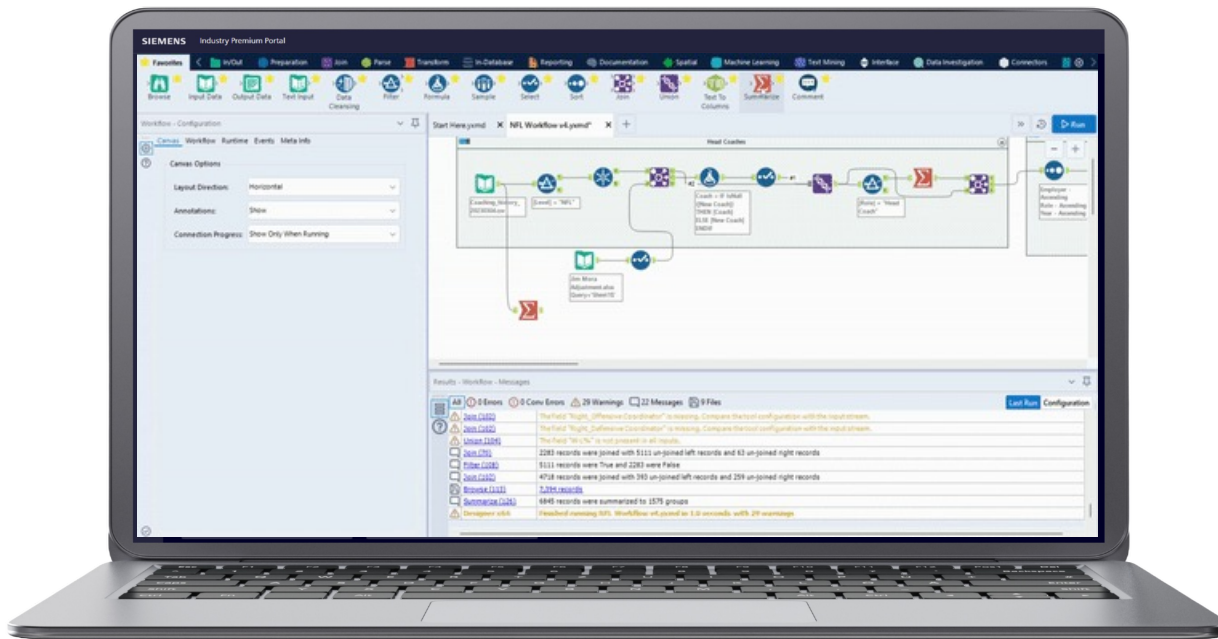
SIEMENS Industry Premium Portal

Favorites In/Out Preparation Join Parse Transform In-Database Reporting Documentation Spatial Machine Learning Text Mining Interface Data Investigation Connectors

Browse Input Data Output Data Text Input Data Cleansing Filter Formula Sample Select Sort Join Union Text To Columns Summarize Comment

Workflow - Configuration

Canvas Workflow Runtime Events Meta Info

Canvas Options

Layout Direction: Horizontal

Annotations: Show

Connection Progress: Show Only When Running

Start Here.yxmd NFL Workflow v4.yxmd* +

Run

Head Coaches

Coaching_history_20230306.csv

[Level] = "NFL"

Coach = IF IsNull [New Coach] THEN [Coach] ELSE [New Coach] ENDIF

[Role] = "Head Coach"

Employer - Ascending Role - Ascending Year - Ascending

Jim Mora Adjustment.xlsx Query=`Sheet1$`

Results - Workflow - Messages

All 0 Errors 0 Conv Errors 29 Warnings 22 Messages 9 Files

Last Run Configuration

Join (102) The Field "Right_Offensive Coordinator" is missing. Compare the tool configuration with the input stream.
Join (102) The Field "Right_Defensive Coordinator" is missing. Compare the tool configuration with the input stream.
Union (104) The Field "W-L%" is not present in all inputs.
Join (79) 2283 records were joined with 5111 un-joined left records and 63 un-joined right records
Filter (108) 5111 records were True and 2283 were False
Join (102) 4718 records were joined with 393 un-joined left records and 259 un-joined right records
Browse (113) 7,394 records
Summarize (126) 6845 records were summarized to 1575 groups
Designer x64 Finished running NFL Workflow v4.yxmd in 1.0 seconds with 29 warnings